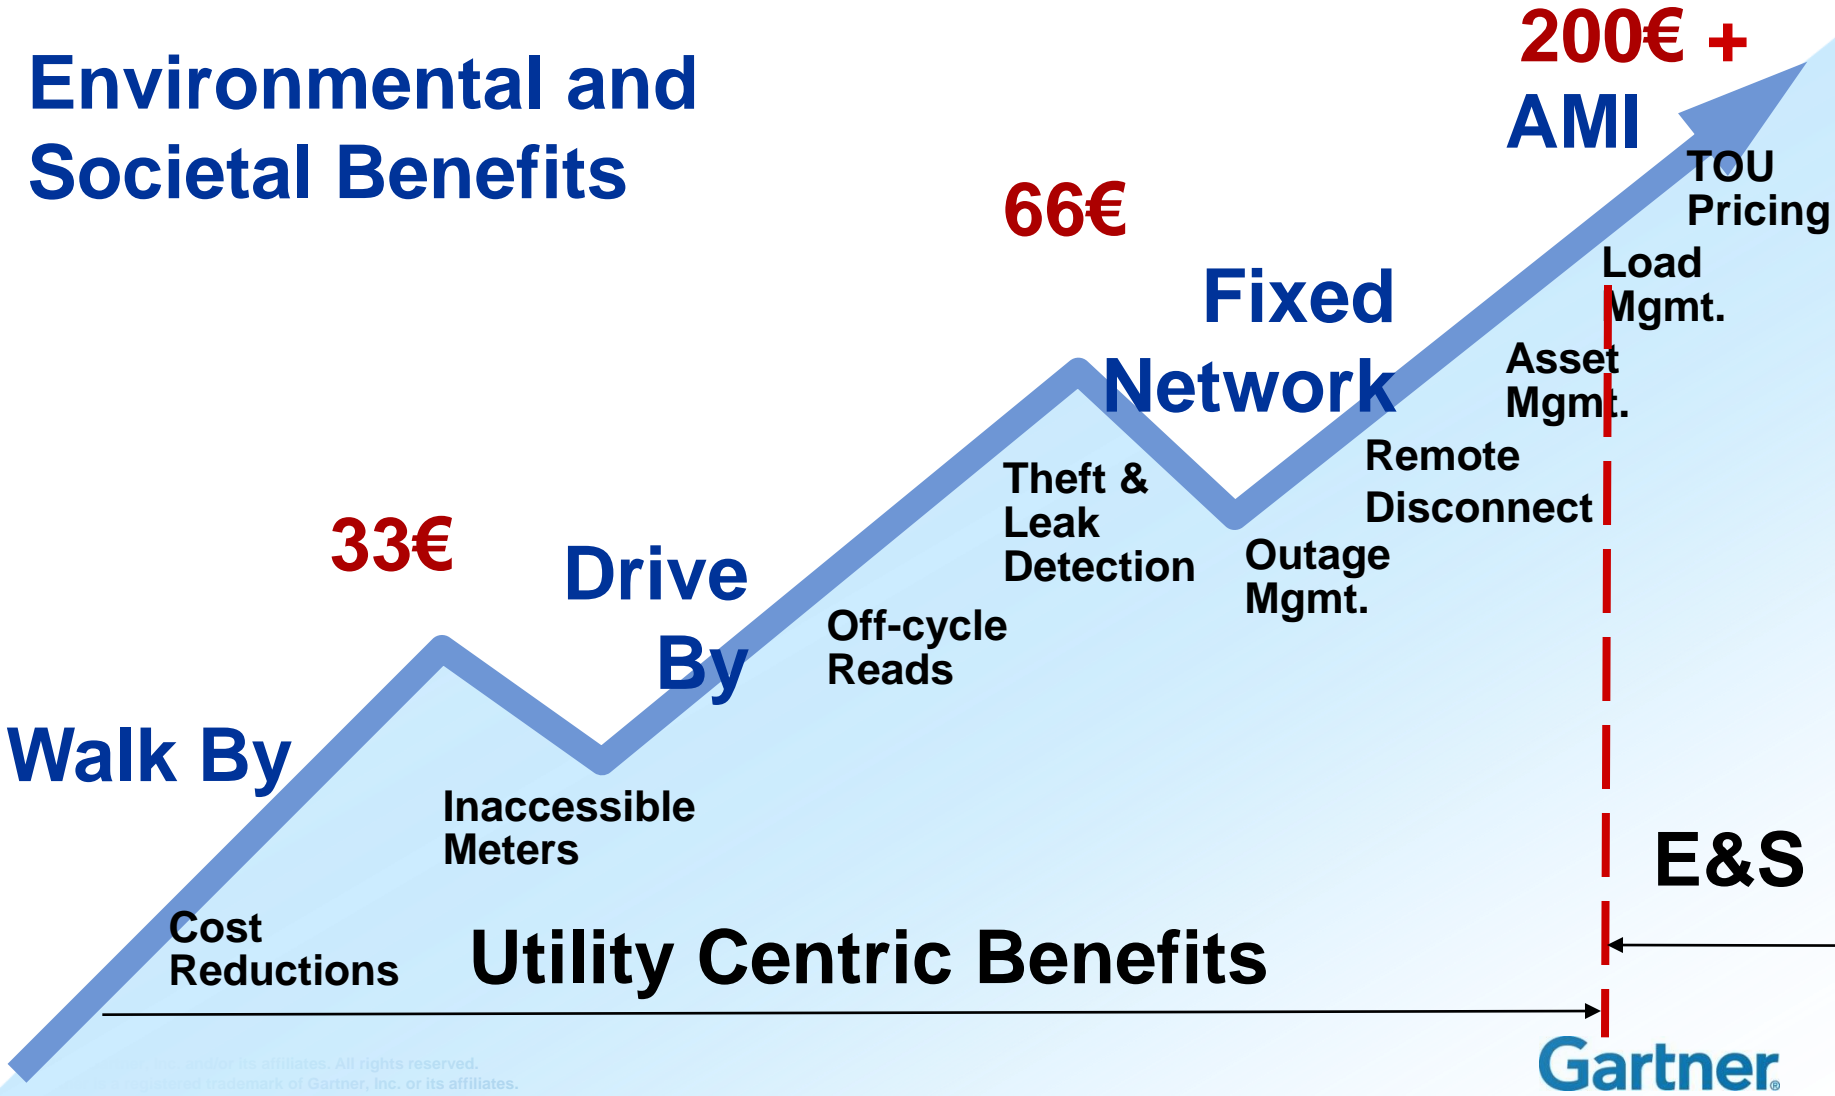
Environmental and Societal Benefits

200€ +

AMI

TOU Pricing

Load Mgmt.

66€

Fixed Network

Asset Mgmt.

Remote Disconnect

Theft & Leak Detection

Outage Mgmt.

33€

Drive By

Off-cycle Reads

Walk By

Inaccessible Meters

E&S

Cost Reductions

Utility Centric Benefits

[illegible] and/or its affiliates. All rights reserved.
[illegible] registered trademark of Gartner, Inc. or its affiliates.

Gartner.